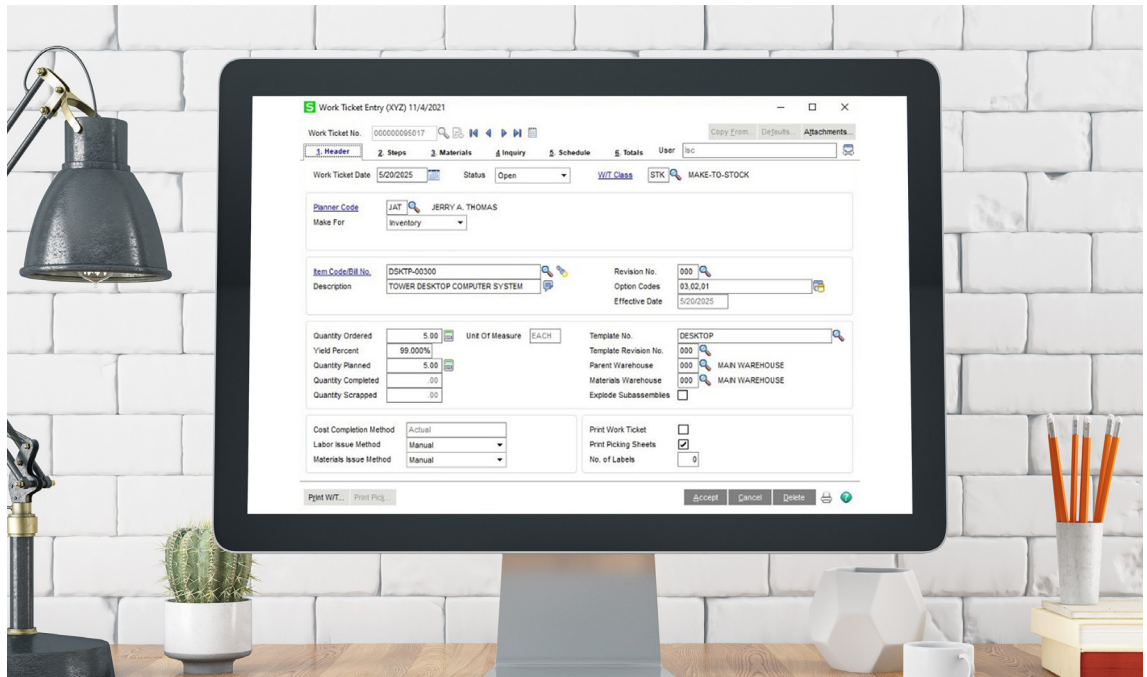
S Work Ticket Entry (XYZ) 11/4/2021

Work Ticket No. 000000095017

Copy From... Defaults... Attachments...

1. Header 2. Steps 3. Materials 4. Inquiry 5. Schedule 6. Totals User lsc

Work Ticket Date 5/20/2025 Status Open W/T Class STK MAKE-TO-STOCK

Planner Code JAT JERRY A. THOMAS
Make For Inventory

Item Code/Bill No. DSKTP-00300
Description TOWER DESKTOP COMPUTER SYSTEM
Revision No. 000
Option Codes 03,02,01
Effective Date 5/20/2025

Quantity Ordered 5.00 Unit Of Measure EACH
Yield Percent 99.000%
Quantity Planned 5.00
Quantity Completed .00
Quantity Scrapped .00
Template No. DESKTOP
Template Revision No. 000
Parent Warehouse 000 MAIN WAREHOUSE
Materials Warehouse 000 MAIN WAREHOUSE
Explode Subassemblies

Cost Completion Method Actual
Labor Issue Method Manual
Materials Issue Method Manual
Print Work Ticket
Print Picking Sheets
No. of Labels 0

Print W/T... Print Pick...
Accept Cancel Delete